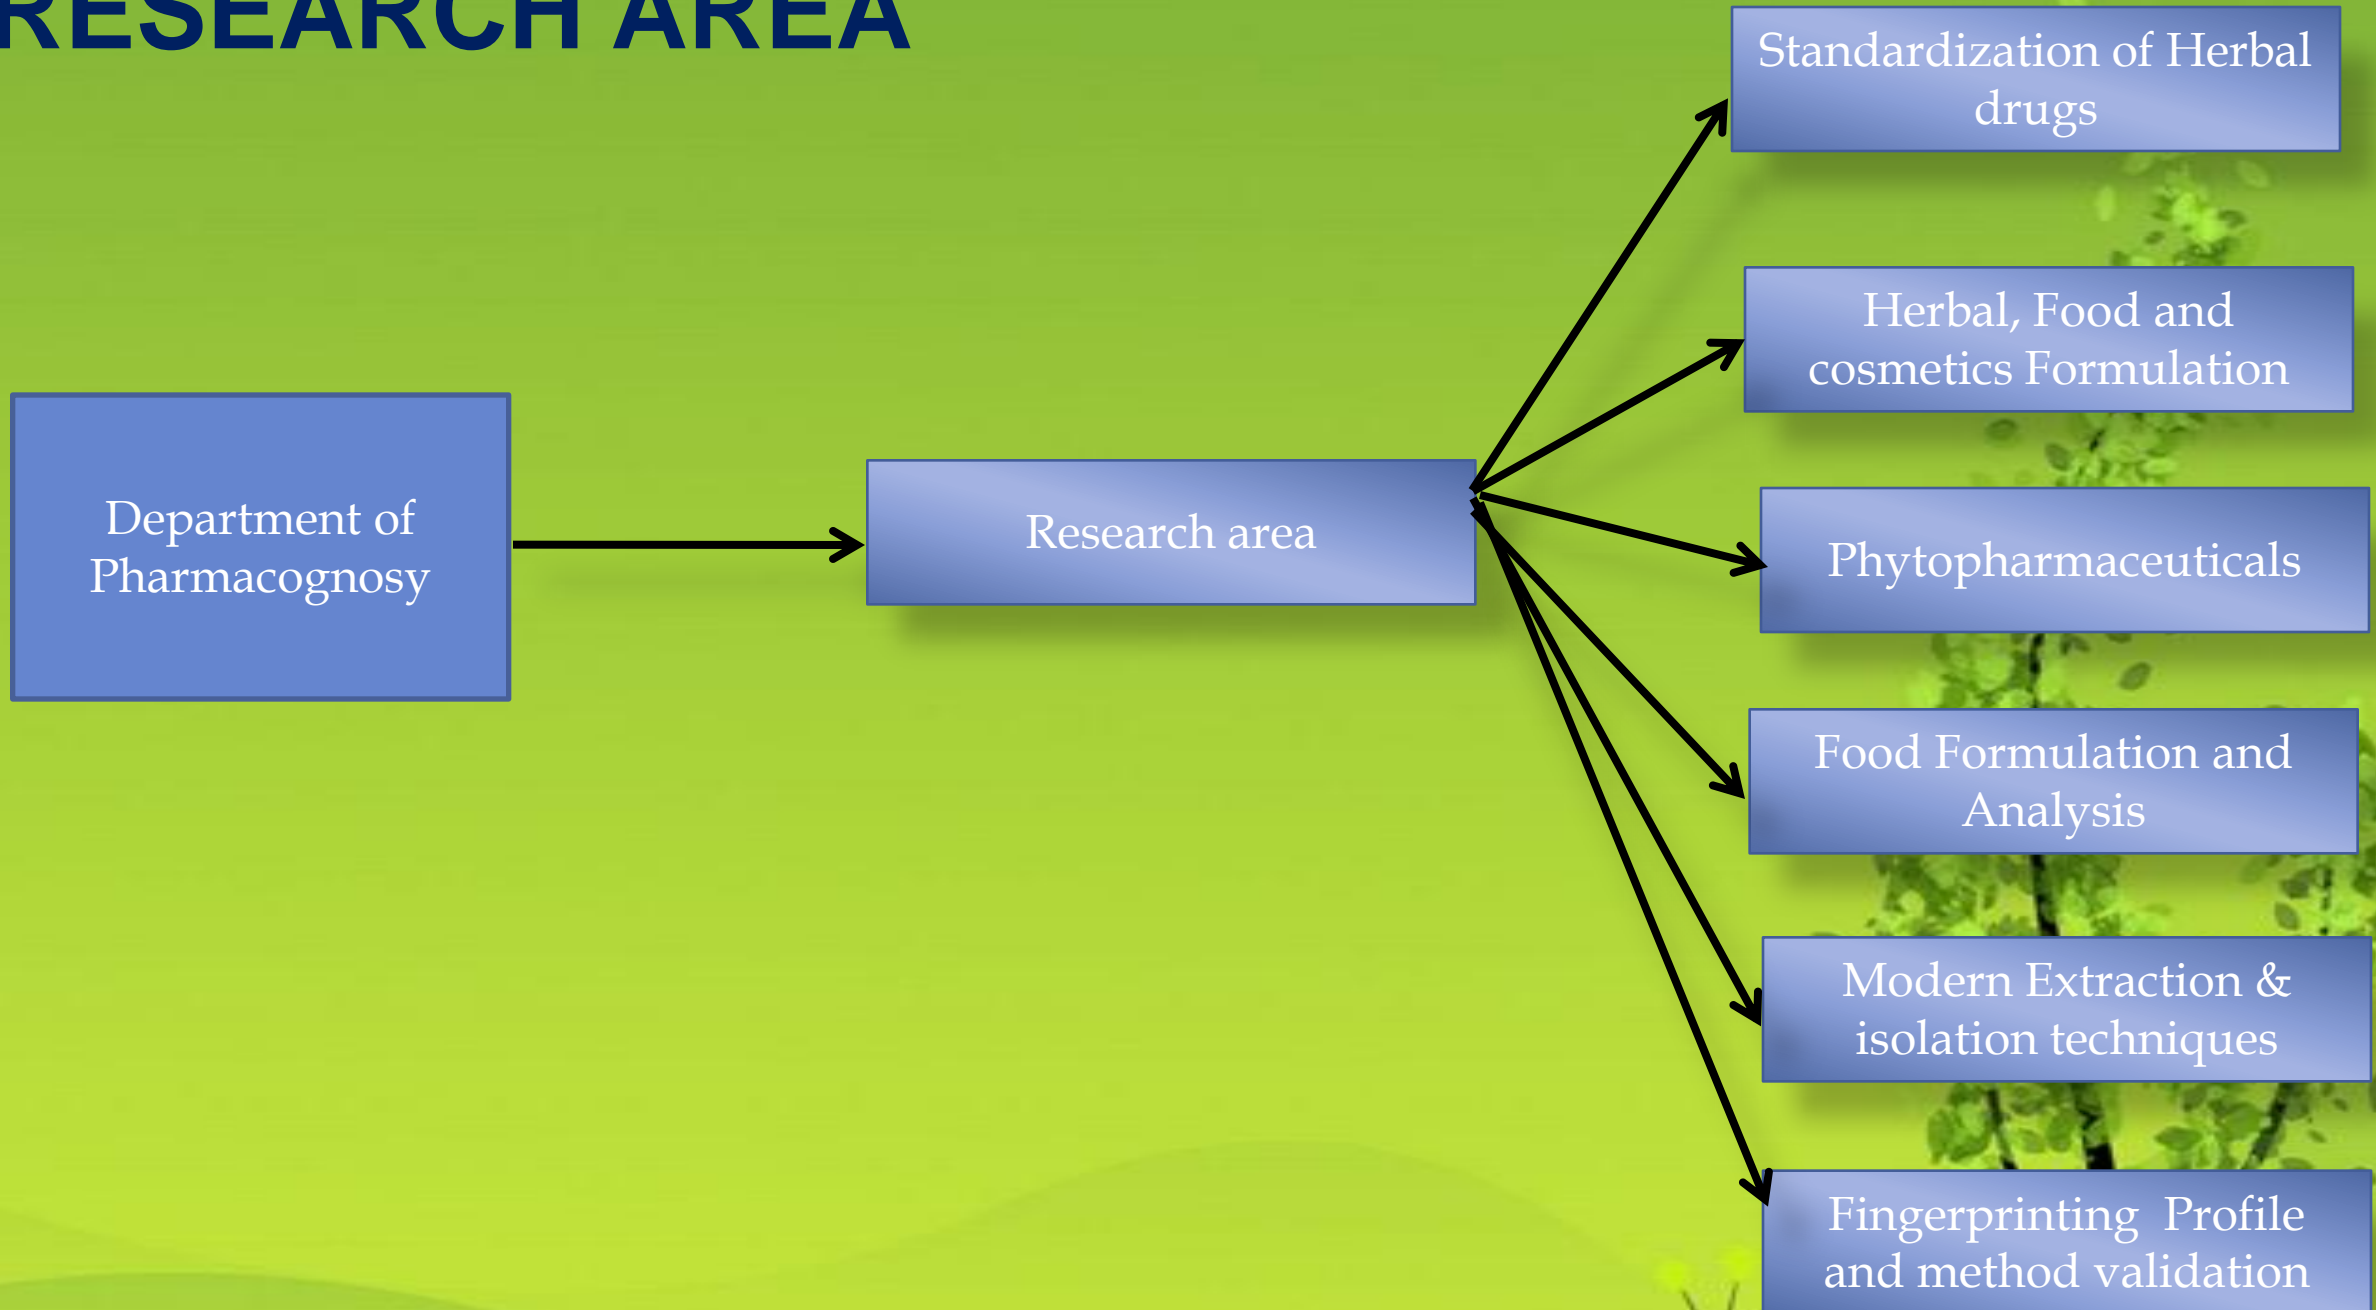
RESEARCH AREA

Department of Pharmacognosy

Research area

Standardization of Herbal drugs

Herbal, Food and cosmetics Formulation

Phytopharmaceuticals

Food Formulation and Analysis

Modern Extraction & isolation techniques

Fingerprinting Profile and method validation